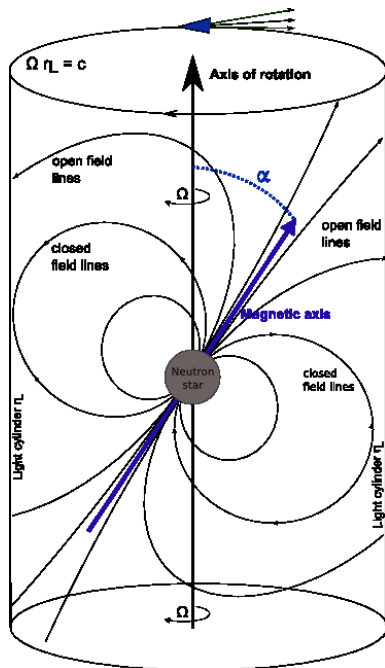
$\Omega\, r_L = c$

Axis of rotation

open field lines

$\Omega$

$\alpha$

open field lines

closed field lines

Magnetic axis

Neutron star

closed field lines

Light cylinder $r_L$

Light cylinder $r_L$

$\Omega$